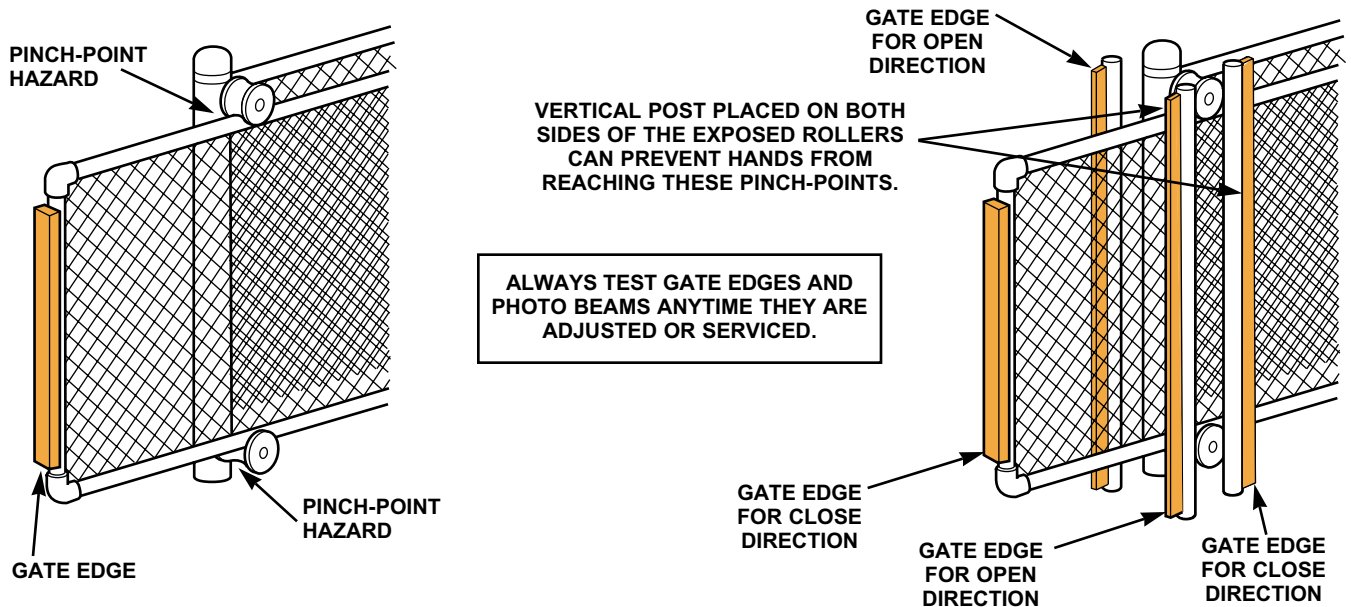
PINCH-POINT HAZARD

GATE EDGE FOR OPEN DIRECTION

VERTICAL POST PLACED ON BOTH SIDES OF THE EXPOSED ROLLERS CAN PREVENT HANDS FROM REACHING THESE PINCH-POINTS.

ALWAYS TEST GATE EDGES AND PHOTO BEAMS ANYTIME THEY ARE ADJUSTED OR SERVICED.

PINCH-POINT HAZARD

GATE EDGE

GATE EDGE FOR CLOSE DIRECTION

GATE EDGE FOR OPEN DIRECTION

GATE EDGE FOR CLOSE DIRECTION